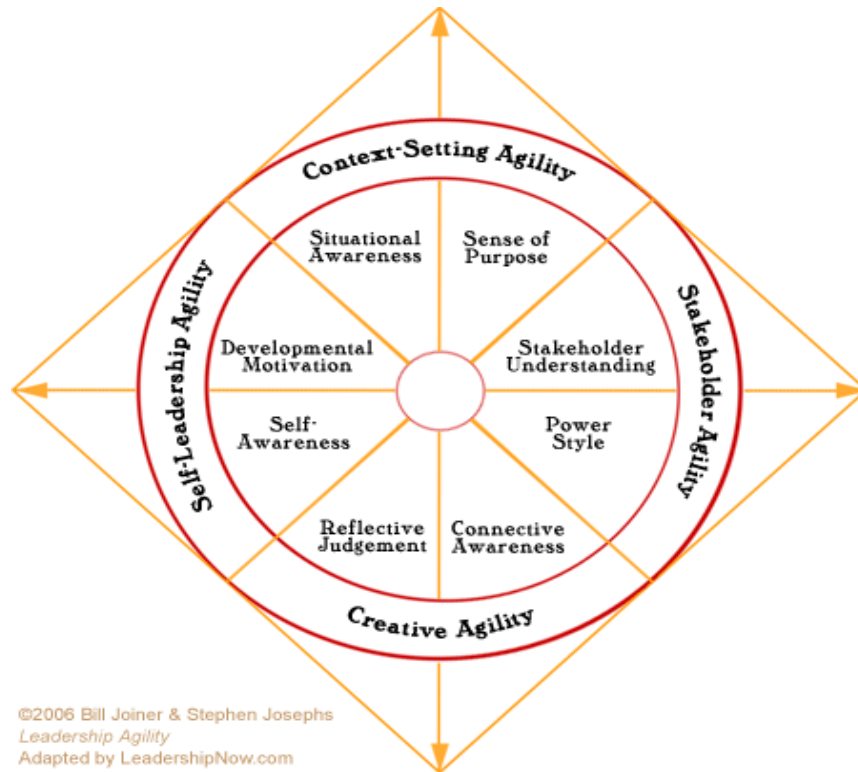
Context-Setting Agility

Self-Leadership Agility

Stakeholder Agility

Creative Agility

Situational Awareness

Sense of Purpose

Developmental Motivation

Stakeholder Understanding

Self-Awareness

Power Style

Reflective Judgement

Connective Awareness

©2006 Bill Joiner & Stephen Josephs
Leadership Agility
Adapted by LeadershipNow.com